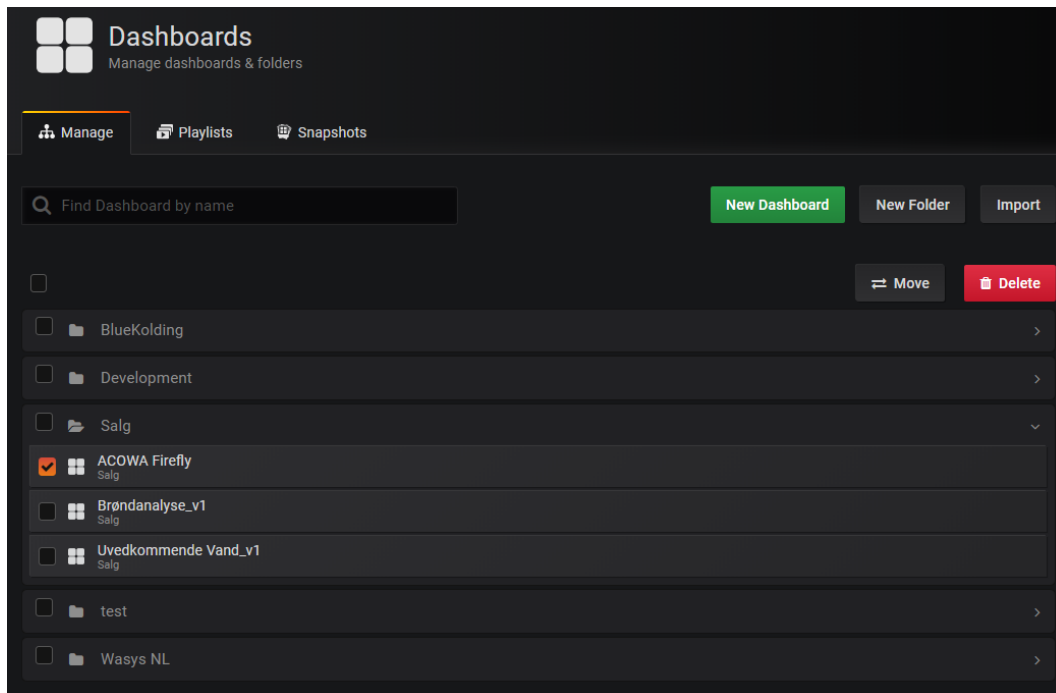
Dashboards
Manage dashboards & folders

Manage Playlists Snapshots

Find Dashboard by name

New Dashboard New Folder Import

Move Delete

BlueKolding

Development

Salg

ACOWA Firefly
Salg

Brøndanalyse_v1
Salg

Uvedkommende Vand_v1
Salg

test

Wasys NL